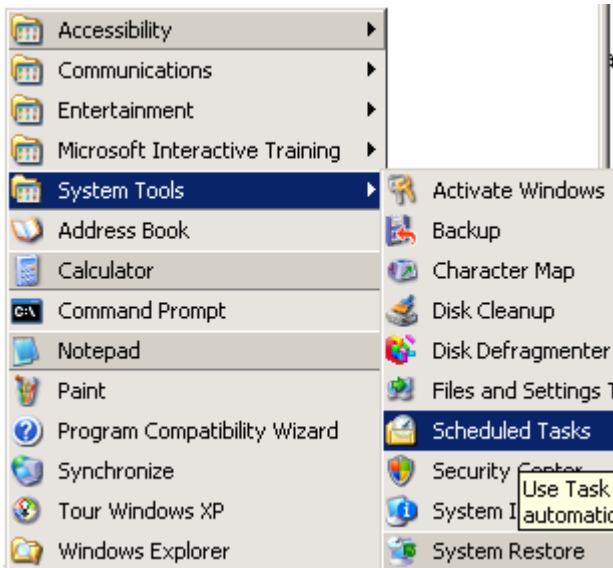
Accessibility
Communications
Entertainment
Microsoft Interactive Training
System Tools
Address Book
Calculator
Command Prompt
Notepad
Paint
Program Compatibility Wizard
Synchronize
Tour Windows XP
Windows Explorer

Activate Windows
Backup
Character Map
Disk Cleanup
Disk Defragmenter
Files and Settings T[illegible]
Scheduled Tasks
Security Center
System I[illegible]
System Restore

Use Task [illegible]
automatio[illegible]